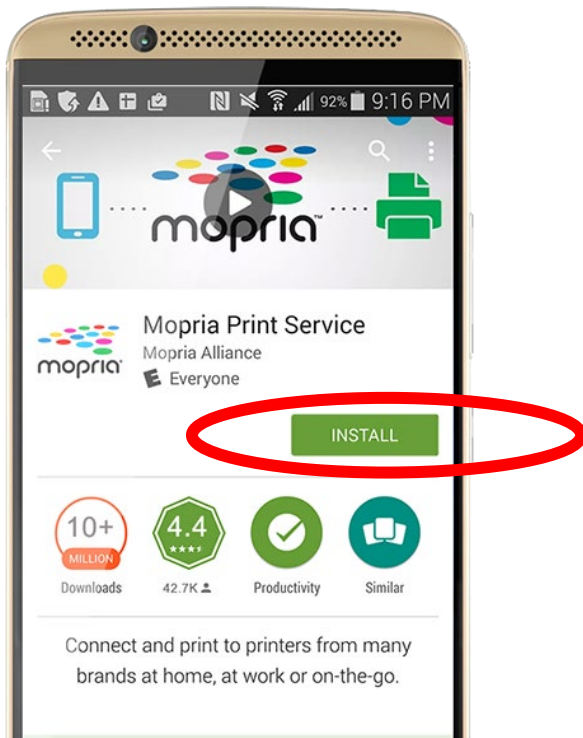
92% 9:16 PM

mopria™

mopria

Mopria Print Service
Mopria Alliance
E Everyone

INSTALL

10+
MILLION
Downloads

4.4
★★★★
42.7K

Productivity

Similar

Connect and print to printers from many brands at home, at work or on-the-go.